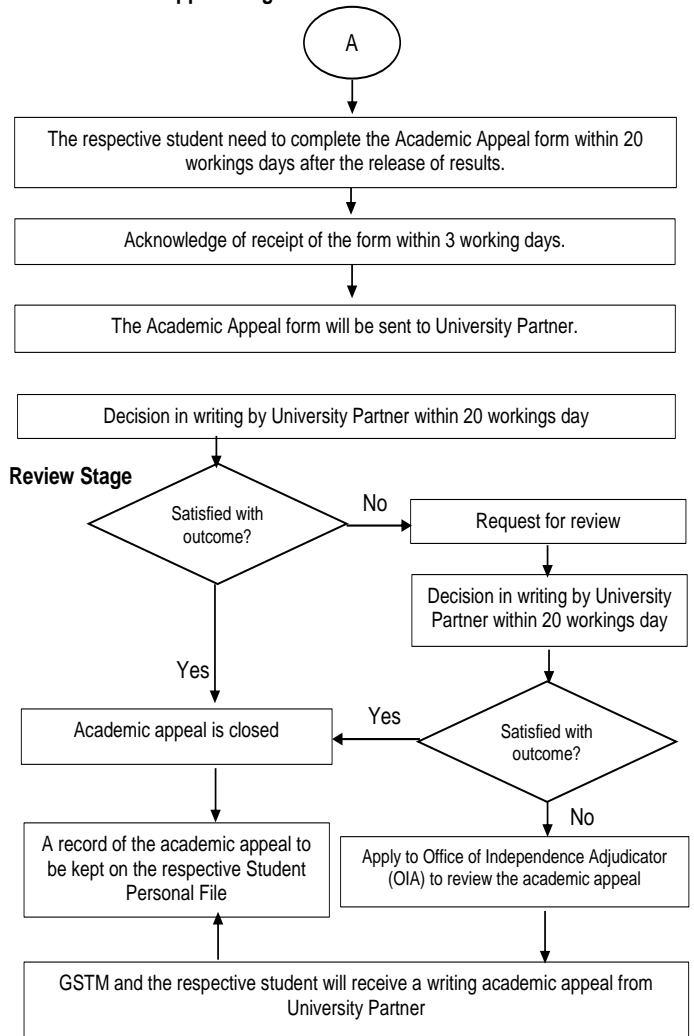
A

The respective student need to complete the Academic Appeal form within 20 workings days after the release of results.

Acknowledge of receipt of the form within 3 working days.

The Academic Appeal form will be sent to University Partner.

Decision in writing by University Partner within 20 workings day

Review Stage

Satisfied with outcome?

No

Request for review

Decision in writing by University Partner within 20 workings day

Yes

Academic appeal is closed

Yes

Satisfied with outcome?

No

A record of the academic appeal to be kept on the respective Student Personal File

Apply to Office of Independence Adjudicator (OIA) to review the academic appeal

GSTM and the respective student will receive a writing academic appeal from University Partner